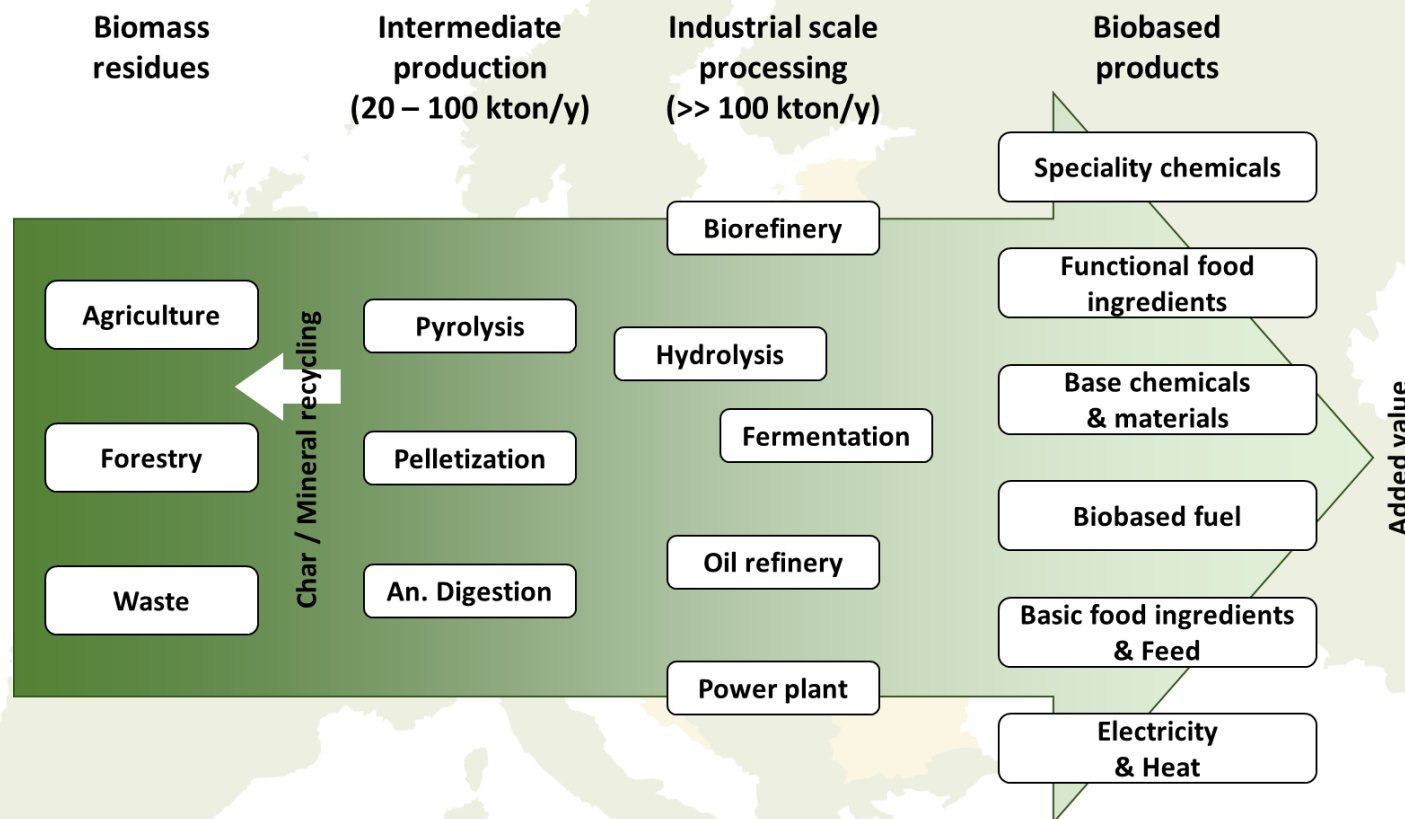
Biomass residues

Intermediate production (20 – 100 kton/y)

Industrial scale processing (>> 100 kton/y)

Biobased products

Speciality chemicals

Biorefinery

Functional food ingredients

Agriculture

Char / Mineral recycling

Pyrolysis

Hydrolysis

Base chemicals & materials

Added value

Fermentation

Forestry

Pelletization

Biobased fuel

Oil refinery

Waste

An. Digestion

Basic food ingredients & Feed

Power plant

Electricity & Heat